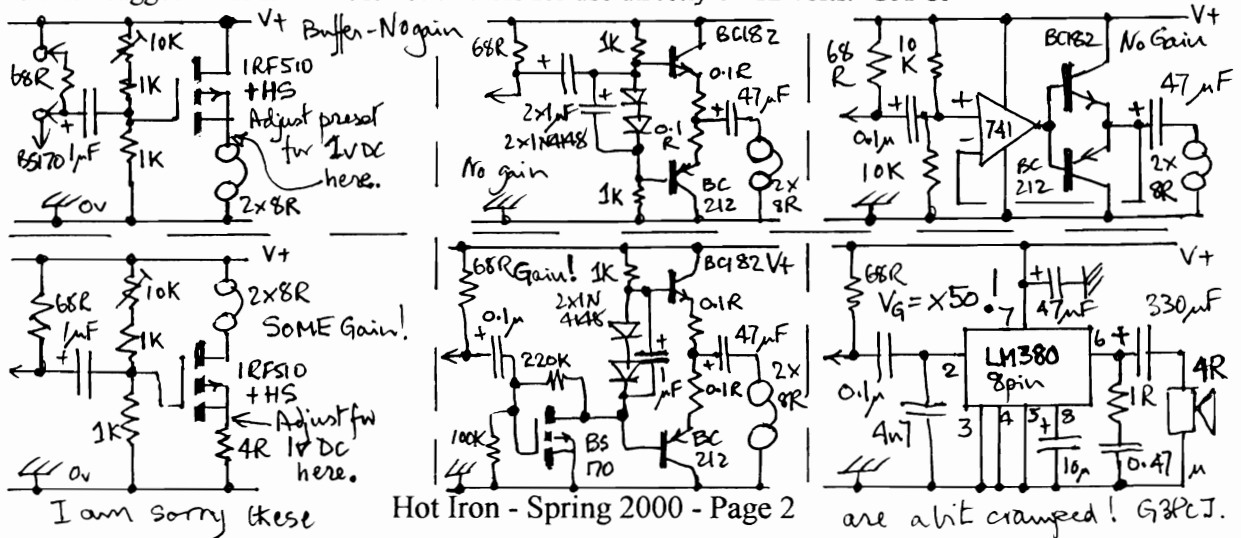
V+ Buffer-No gain
68R
10K
1K
IRF510 +HS
Adjust preset for 1V DC here.
BS170 1μF
1K
2x8R
0V

68R
1K
BC182
0.1R
2x1μF
2x1N4148
0.1R
47μF
No gain
1K
BC 212
2x 8R

V+
68 R
10 K
BC182
No Gain
47μF
741
0.1μ
10K
BC 212
2x 8R

V+
68R
10K
2x8R
1μF
1K
SOME Gain!
IRF510 +HS
Adjust for 1V DC here.
1K
4R
0V

68R Gain! 1K
BC182 V+
2x1N 4148
0.1R
0.1μ
47μF
220K
1μF
0.1R
2x 8R
100K
BS 170
BC 212

V+
68R
$V_G = \times 50$ !
7
47μF
330μF
LM380 8pin
6
0.1μ
2
1R
4R
4n7
3
4
5
8
10μ
0.47 μ

I am sorry these
Hot Iron - Spring 2000 - Page 2
are a bit cramped! G3PCJ.